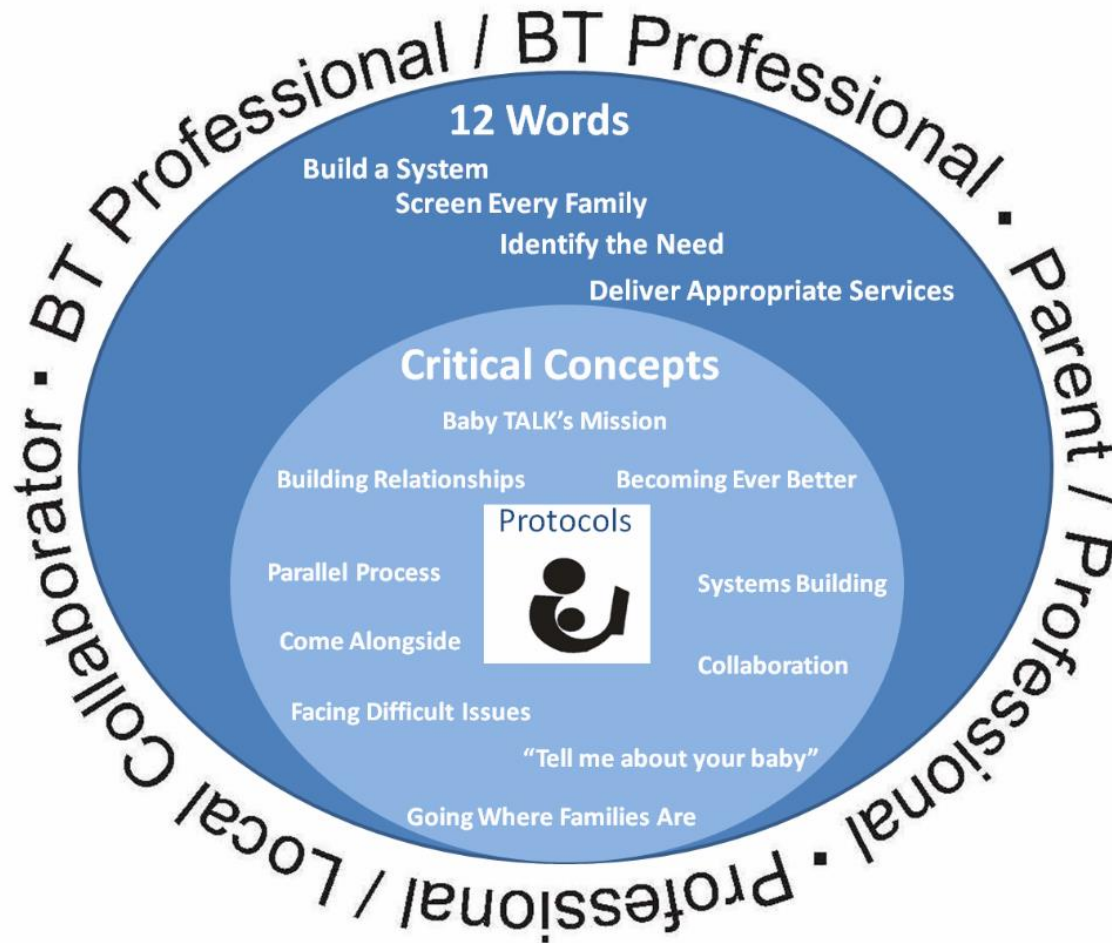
BT Professional / BT Professional • Parent / Professional • Professional / Local Collaborator •

12 Words

Build a System

Screen Every Family

Identify the Need

Deliver Appropriate Services

Critical Concepts

Baby TALK's Mission

Building Relationships

Becoming Ever Better

Protocols

Parallel Process

Systems Building

Come Alongside

Collaboration

Facing Difficult Issues

"Tell me about your baby"

Going Where Families Are